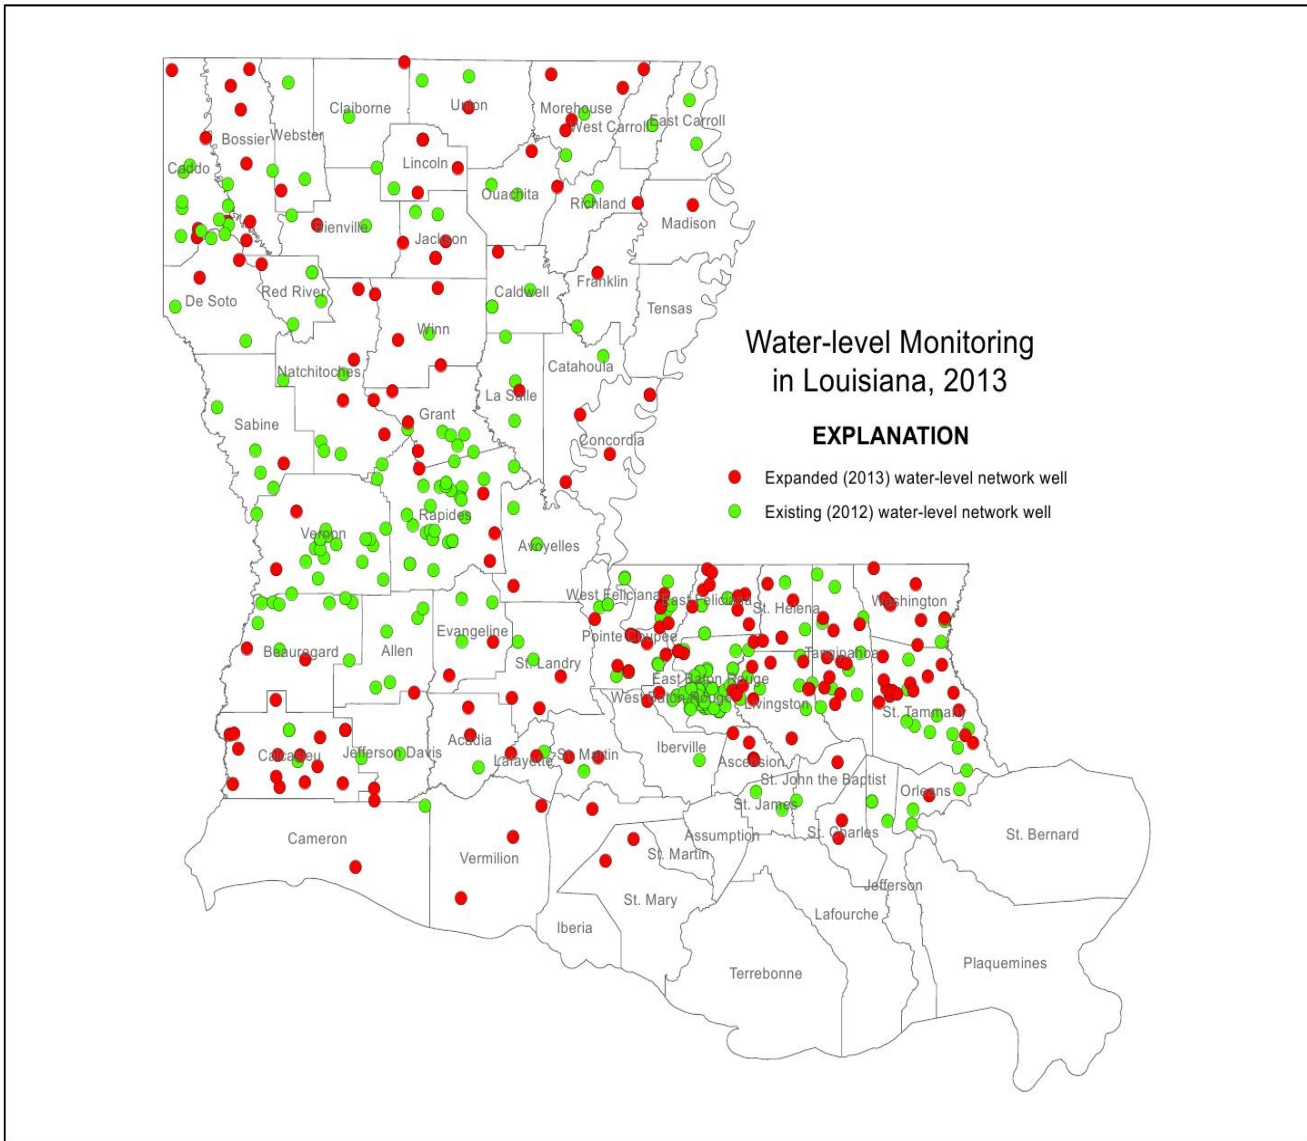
Water-level Monitoring in Louisiana, 2013

EXPLANATION

Expanded (2013) water-level network well

Existing (2012) water-level network well

Caddo
Bossier
Webster
Claiborne
Union
Morehouse
West Carroll
East Carroll
Lincoln
Ouachita
Richland
Madison
Bienville
Jackson
De Soto
Red River
Caldwell
Franklin
Tensas
Winn
Natchitoches
Catahoula
La Salle
Sabine
Grant
Concordia
Vernon
Rapides
Avoyelles
West Feliciana
East Feliciana
St. Helena
Washington
Pointe Coupee
Beauregard
Allen
Evangeline
St. Landry
Tangipahoa
East Baton Rouge
West Baton Rouge
Livingston
St. Tammany
Calcasieu
Jefferson Davis
Acadia
Lafayette
St. Martin
Iberville
Ascension
St. John the Baptist
Orleans
St. James
St. Charles
Assumption
St. Bernard
Cameron
Vermilion
St. Martin
Jefferson
St. Mary
Lafourche
Iberia
Terrebonne
Plaquemines